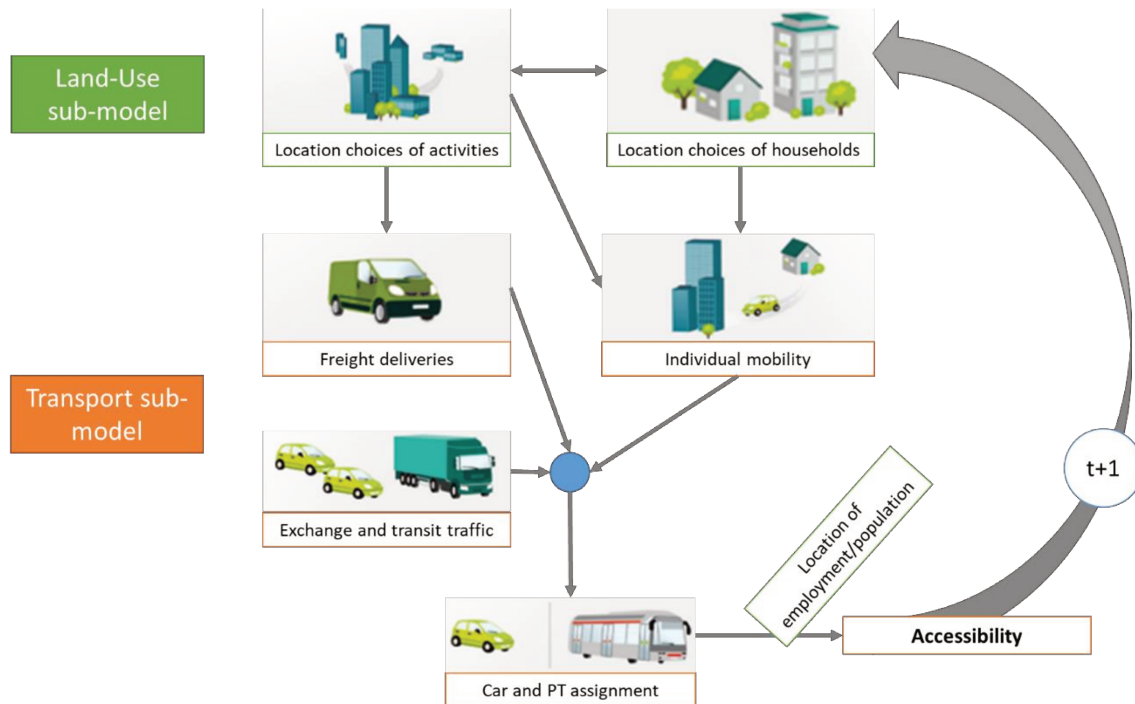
Land-Use sub-model

Location choices of activities

Location choices of households

Freight deliveries

Individual mobility

Transport sub-model

Exchange and transit traffic

t+1

Location of employment/population

Accessibility

Car and PT assignment